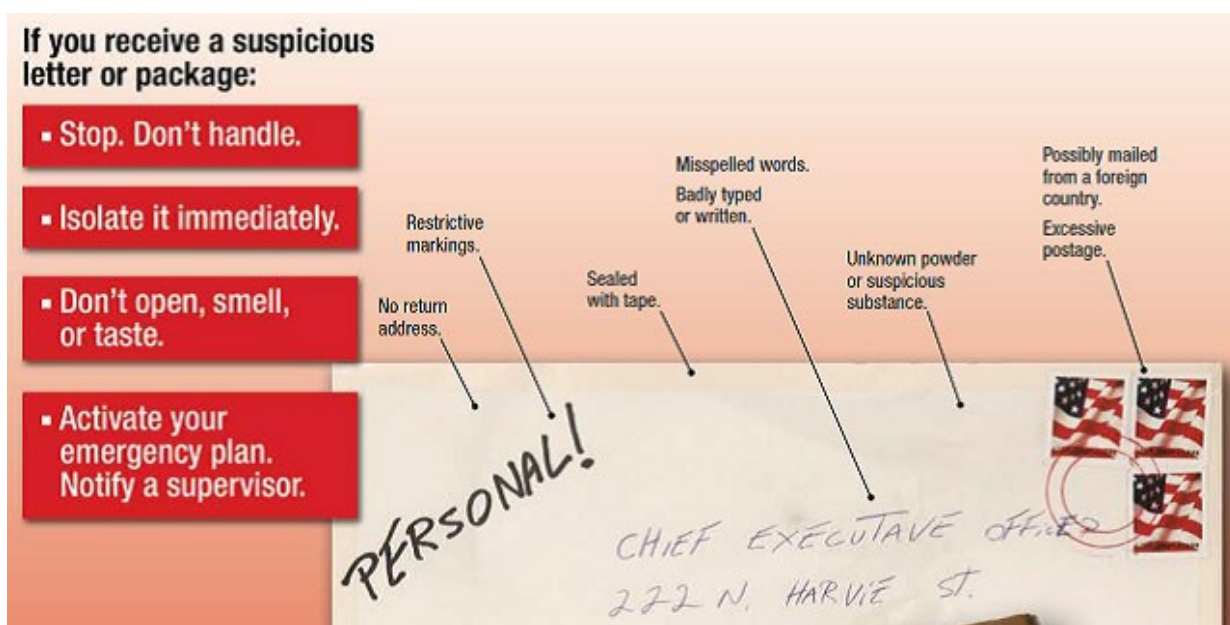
If you receive a suspicious letter or package:

▪ Stop. Don't handle.

▪ Isolate it immediately.

▪ Don't open, smell, or taste.

▪ Activate your emergency plan. Notify a supervisor.

No return address.

Restrictive markings.

Sealed with tape.

Misspelled words.

Badly typed or written.

Unknown powder or suspicious substance.

Possibly mailed from a foreign country.

Excessive postage.

PERSONAL!

CHIEF EXECUTAVE OFFICER
222 N. HARVIE ST.